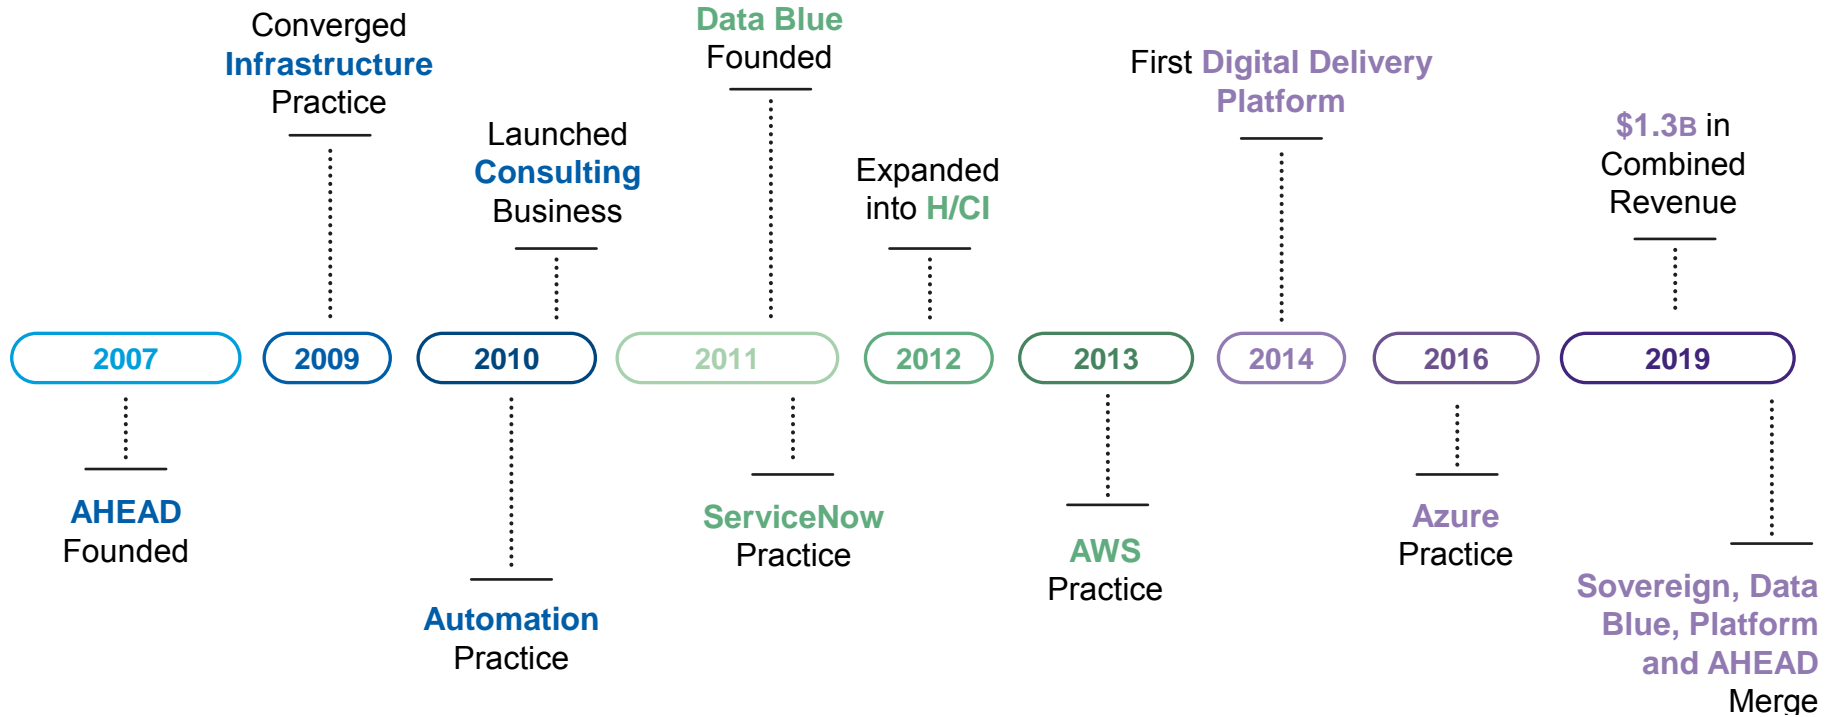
Converged Infrastructure Practice

Data Blue Founded

Launched Consulting Business

Expanded into H/CI

First Digital Delivery Platform

$1.3B in Combined Revenue

2007

2009

2010

2011

2012

2013

2014

2016

2019

AHEAD Founded

Automation Practice

ServiceNow Practice

AWS Practice

Azure Practice

Sovereign, Data Blue, Platform and AHEAD Merge